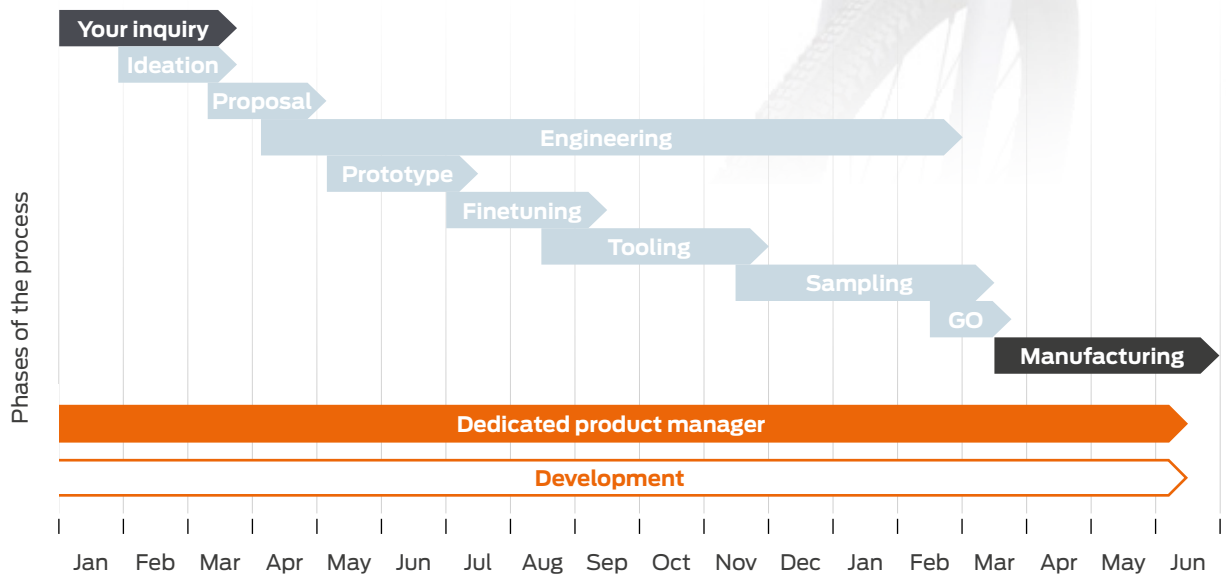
Your inquiry
Ideation
Proposal
Engineering
Prototype
Finetuning
Tooling
Sampling
GO
Manufacturing

Phases of the process

Dedicated product manager
Development

Jan Feb Mar Apr May Jun Jul Aug Sep Oct Nov Dec Jan Feb Mar Apr May Jun